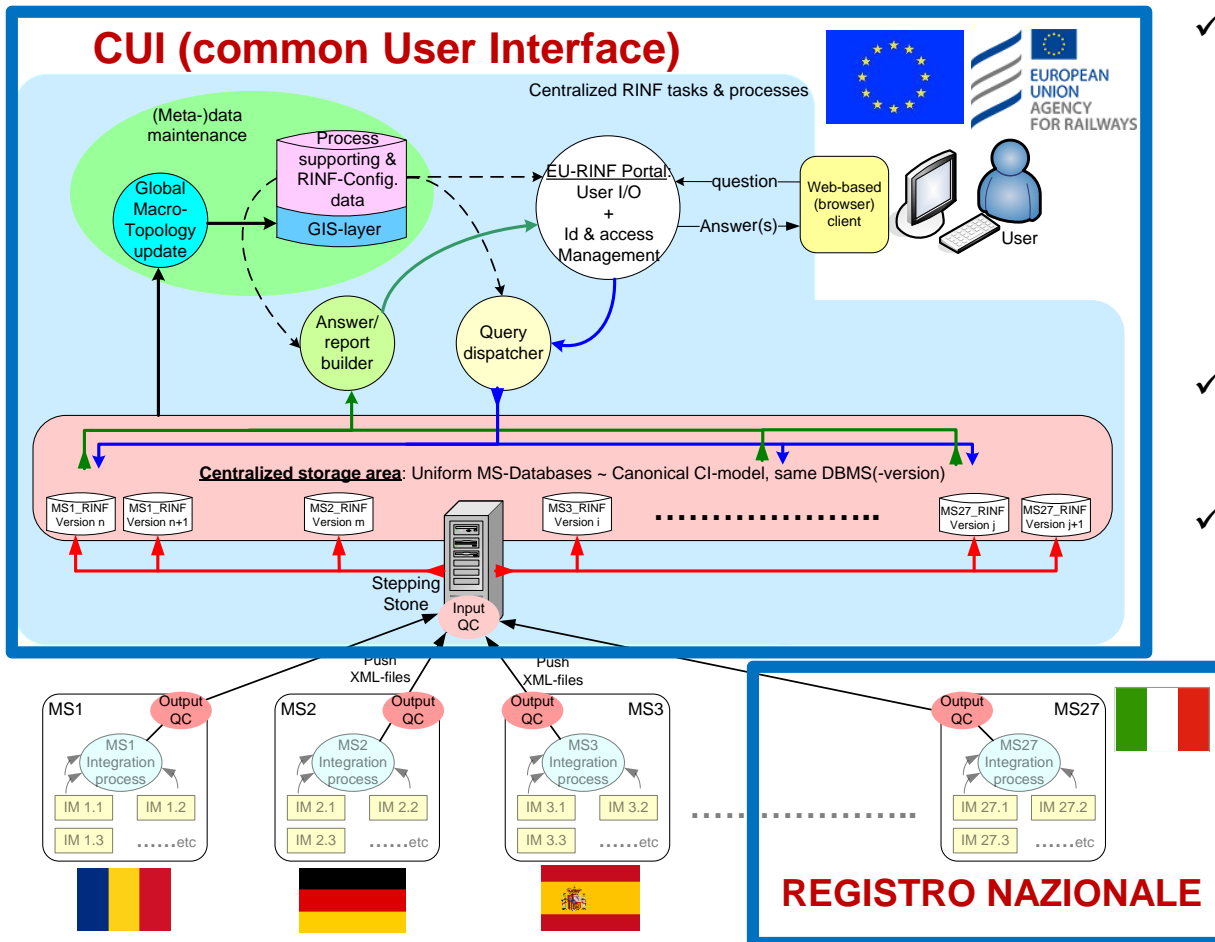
CUI (common User Interface)

EUROPEAN UNION AGENCY FOR RAILWAYS

Centralized RINF tasks & processes

(Meta-)data maintenance

Global Macro-Topology update

Process supporting & RINF-Config. data

GIS-layer

EU-RINF Portal: User I/O + Id & access Management

question

Answer(s)

Web-based (browser) client

User

Answer/ report builder

Query dispatcher

Centralized storage area: Uniform MS-Databases ~ Canonical CI-model, same DBMS(-version)

MS1_RINF Version n

MS1_RINF Version n+1

MS2_RINF Version m

MS3_RINF Version i

..................

MS27_RINF Version j

MS27_RINF Version j+1

Stepping Stone

Input QC

Push XML-files

Push XML-files

MS1
Output QC
MS1 Integration process
IM 1.1
IM 1.2
IM 1.3
......etc

MS2
Output QC
MS2 Integration process
IM 2.1
IM 2.2
IM 2.3
......etc

Output QC
MS3
MS3 Integration process
IM 3.1
IM 3.2
IM 3.3
......etc

Output QC
MS27
MS27 Integration process
IM 27.1
IM 27.2
IM 27.3
......etc

REGISTRO NAZIONALE